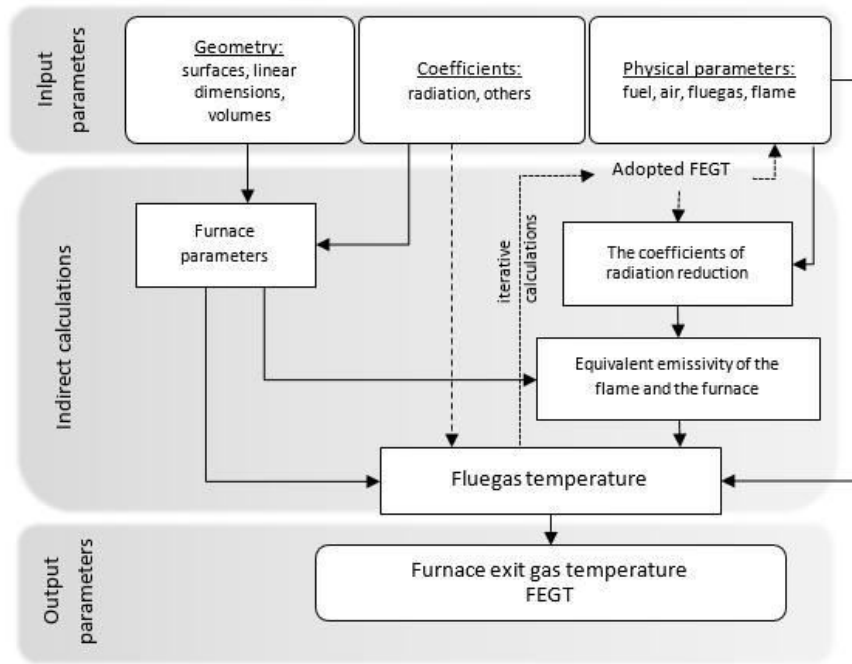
Inlput parameters

Geometry:
surfaces, linear dimensions, volumes

Coefficients:
radiation, others

Physical parameters:
fuel, air, fluegas, flame

Indirect calculations

Adopted FEGT

iterative calculations

Furnace parameters

The coefficients of radiation reduction

Equivalent emissivity of the flame and the furnace

Fluegas temperature

Output parameters

Furnace exit gas temperature
FEGT